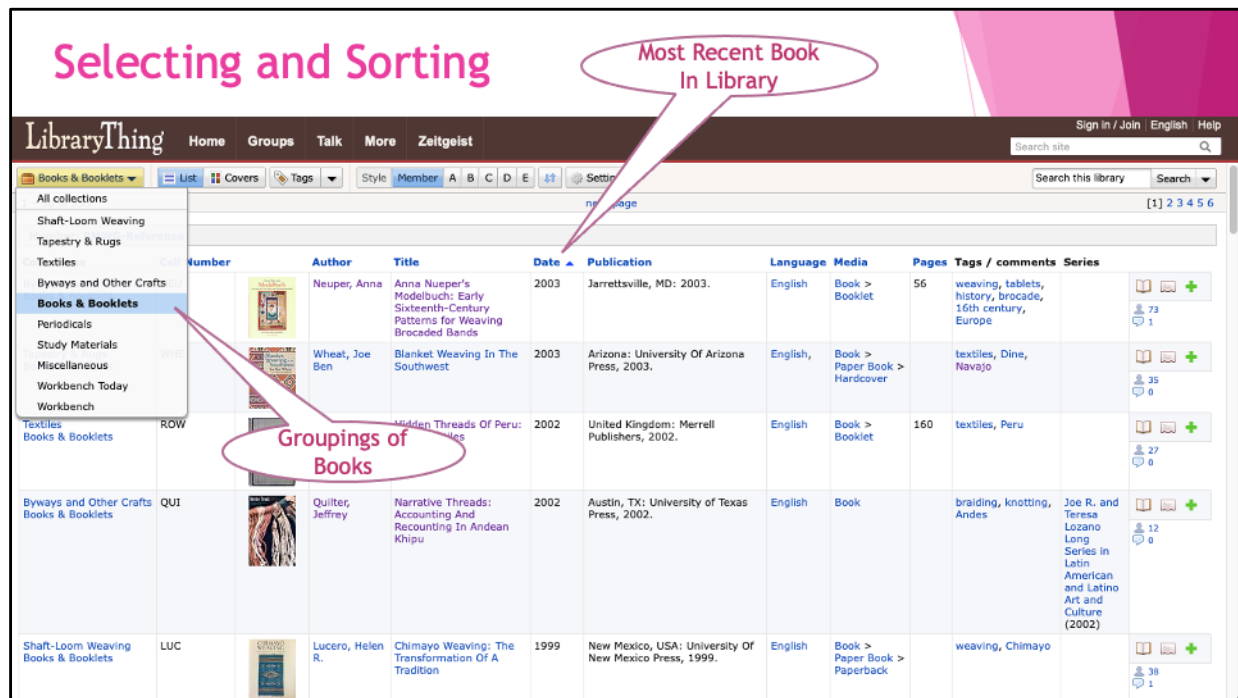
Selecting and Sorting

Most Recent Book In Library

LibraryThing Home Groups Talk More Zeitgeist

Sign in / Join English Help

Search site

Books & Booklets List Covers Tags Style Member A B C D E Setti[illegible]

Search this library Search

All collections
Shaft-Loom Weaving
Tapestry & Rugs
Textiles
Byways and Other Crafts
Books & Booklets
Periodicals
Study Materials
Miscellaneous
Workbench Today
Workbench

ne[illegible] page

[1] 2 3 4 5 6

| Collection | Call Number | | Author | Title | Date ▲ | Publication | Language | Media | Pages | Tags / comments | Series | |
|---|---|---|---|---|---|---|---|---|---|---|---|---|
| | | | Neuper, Anna | Anna Nueper's Modelbuch: Early Sixteenth-Century Patterns for Weaving Brocaded Bands | 2003 | Jarrettsville, MD: 2003. | English | Book > Booklet | 56 | weaving, tablets, history, brocade, 16th century, Europe | | 73 1 |
| | WHE | | Wheat, Joe Ben | Blanket Weaving In The Southwest | 2003 | Arizona: University Of Arizona Press, 2003. | English, | Book > Paper Book > Hardcover | | textiles, Dine, Navajo | | 35 0 |
| Textiles Books & Booklets | ROW | | | Hidden Threads Of Peru: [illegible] | 2002 | United Kingdom: Merrell Publishers, 2002. | English | Book > Booklet | 160 | textiles, Peru | | 27 0 |
| Byways and Other Crafts Books & Booklets | QUI | | Quilter, Jeffrey | Narrative Threads: Accounting And Recounting In Andean Khipu | 2002 | Austin, TX: University of Texas Press, 2002. | English | Book | | braiding, knotting, Andes | Joe R. and Teresa Lozano Long Series in Latin American and Latino Art and Culture (2002) | 12 0 |
| Shaft-Loom Weaving Books & Booklets | LUC | | Lucero, Helen R. | Chimayo Weaving: The Transformation Of A Tradition | 1999 | New Mexico, USA: University Of New Mexico Press, 1999. | English | Book > Paper Book > Paperback | | weaving, Chimayo | | 38 1 |

Groupings of Books